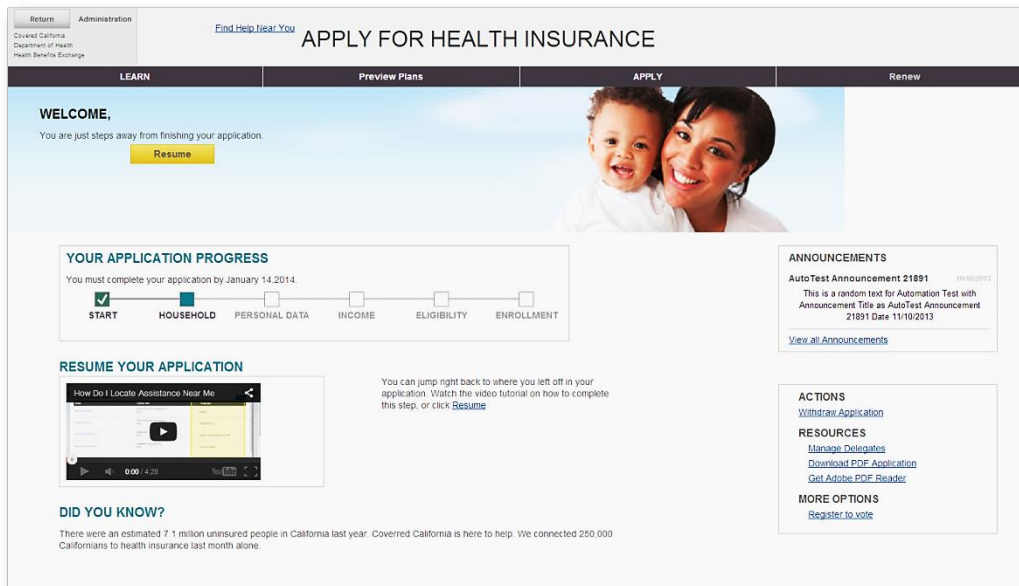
Return
Administration
Covered California
Department of Health
Health Benefits Exchange

Find Help Near You

APPLY FOR HEALTH INSURANCE

LEARN | Preview Plans | APPLY | Renew

WELCOME,
You are just steps away from finishing your application.
Resume

YOUR APPLICATION PROGRESS
You must complete your application by January 14,2014.
START HOUSEHOLD PERSONAL DATA INCOME ELIGIBILITY ENROLLMENT

RESUME YOUR APPLICATION
How Do I Locate Assistance Near Me
0:00 / 4:28

You can jump right back to where you left off in your application. Watch the video tutorial on how to complete this step, or click Resume

DID YOU KNOW?
There were an estimated 7.1 million uninsured people in California last year. Coverred California is here to help. We connected 250,000 Californians to health insurance last month alone.

ANNOUNCEMENTS
AutoTest Announcement 21891 10/10/2013
This is a random text for Automation Test with Announcement Title as AutoTest Announcement 21891 Date 11/10/2013
View all Announcements

ACTIONS
Withdraw Application
RESOURCES
Manage Delegates
Download PDF Application
Get Adobe PDF Reader
MORE OPTIONS
Register to vote